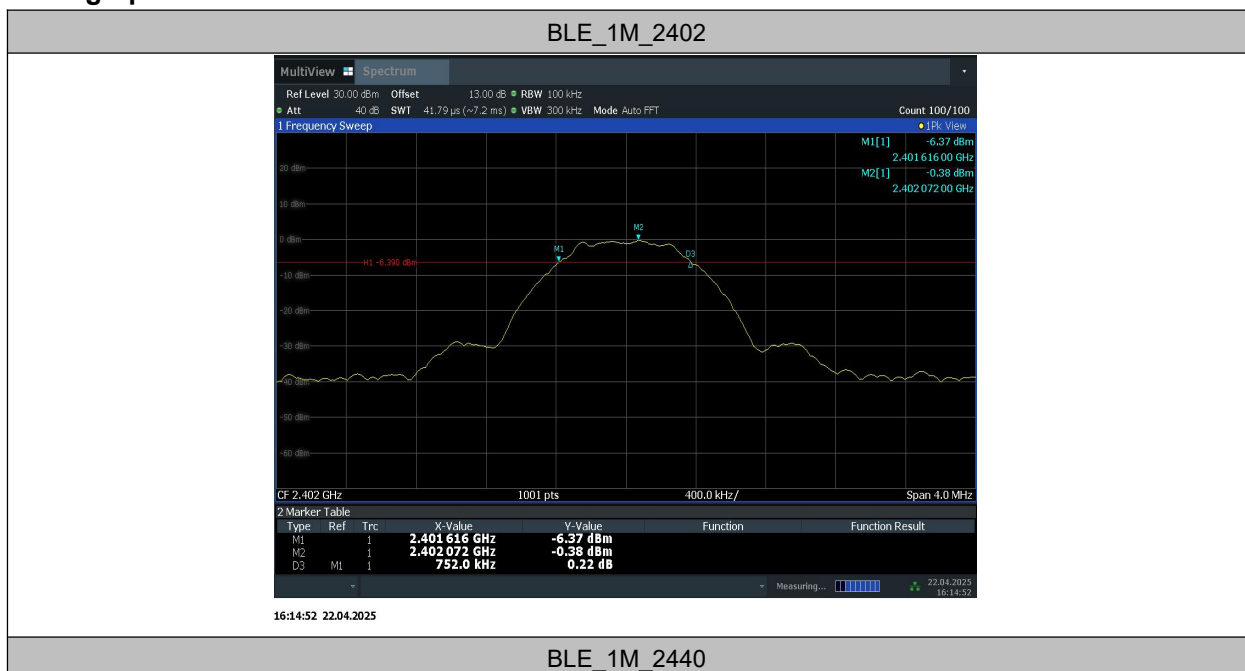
BLE_1M_2402

MultiView Spectrum

Ref Level 30.00 dBm Offset 13.00 dB RBW 100 kHz
Att 40 dB SWT 41.79 µs (~7.2 ms) VBW 300 kHz Mode Auto FFT Count 100/100
1 Frequency Sweep 1Pk View

M1[1] -6.37 dBm
2.401 616 00 GHz
M2[1] -0.38 dBm
2.402 072 00 GHz

20 dBm
10 dBm
0 dBm
H1 -6.390 dBm
-10 dBm
-20 dBm
-30 dBm
-40 dBm
-50 dBm
-60 dBm

M1
M2
D3

CF 2.402 GHz 1001 pts 400.0 kHz/ Span 4.0 MHz

2 Marker Table

| Type | Ref | Trc | X-Value | Y-Value | Function | Function Result |
|---|---|---|---|---|---|---|
| M1 | | 1 | 2.401 616 GHz | -6.37 dBm | | |
| M2 | | 1 | 2.402 072 GHz | -0.38 dBm | | |
| D3 | M1 | 1 | 752.0 kHz | 0.22 dB | | |

Measuring... 22.04.2025 16:14:52

16:14:52 22.04.2025

BLE_1M_2440